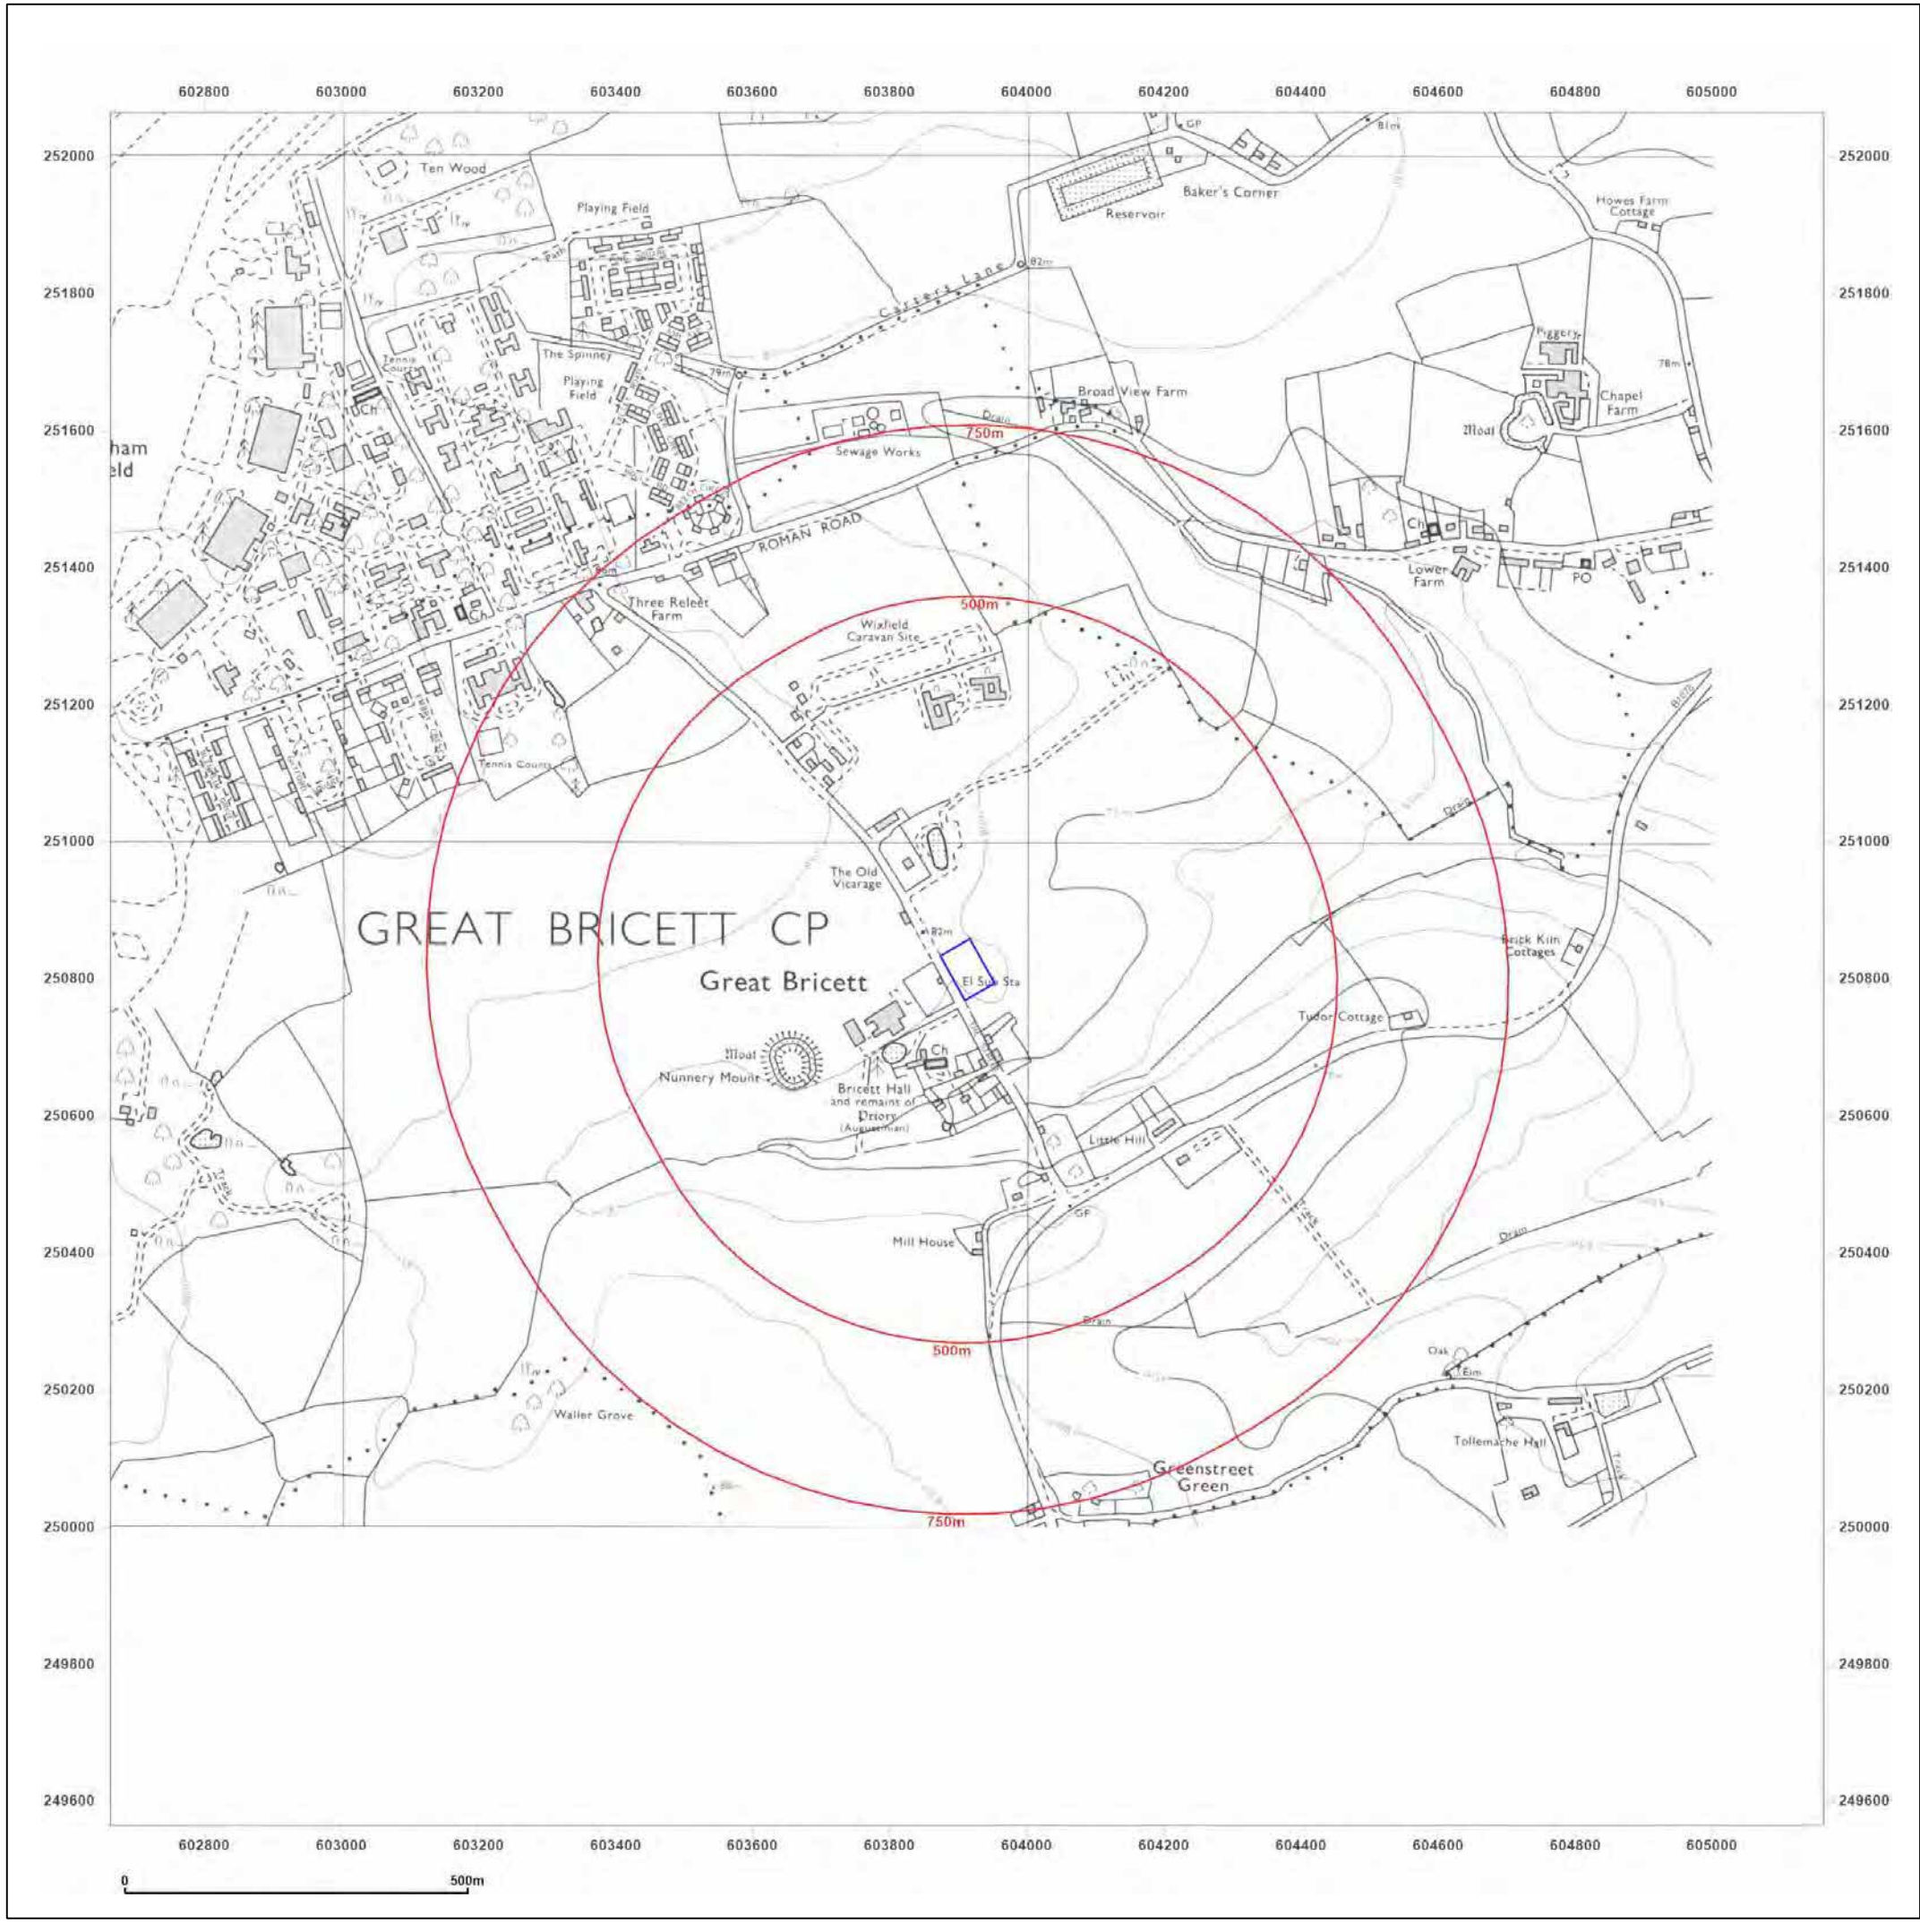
602800 603000 603200 603400 603600 603800 604000 604200 604400 604600 604800 605000

252000
251800
251600
251400
251200
251000
250800
250600
250400
250200
250000
249800
249600

Ten Wood
Playing Field
Path
Carters Lane
82m
GP
Bl
Baker's Corner
Reservoir
Howes Farm Cottage
Piggery
78m
Chapel Farm
Moat
Tennis Courts
Ch
The Spinney
Playing Field
79m
Broad View Farm
Drain
750m
Sewage Works
ham
eld
ROMAN ROAD
Ch
Lower Farm
PO
Three Releet Farm
500m
Wixfield Caravan Site
Ch
Tennis Courts
Drain
The Old Vicarage
GREAT BRICETT CP
82m
Great Bricett
El Sub Sta
Brick Kiln Cottages
Tudor Cottage
Moat
Nunnery Mount
Ch
Bricett Hall and remains of Priory (Augustinian)
Little Hill
GP
Mill House
Drain
Drain
500m
Oak
Elm
Waller Grove
Tollemache Hall
Greenstreet Green
750m

602800 603000 603200 603400 603600 603800 604000 604200 604400 604600 604800 605000

0
500m